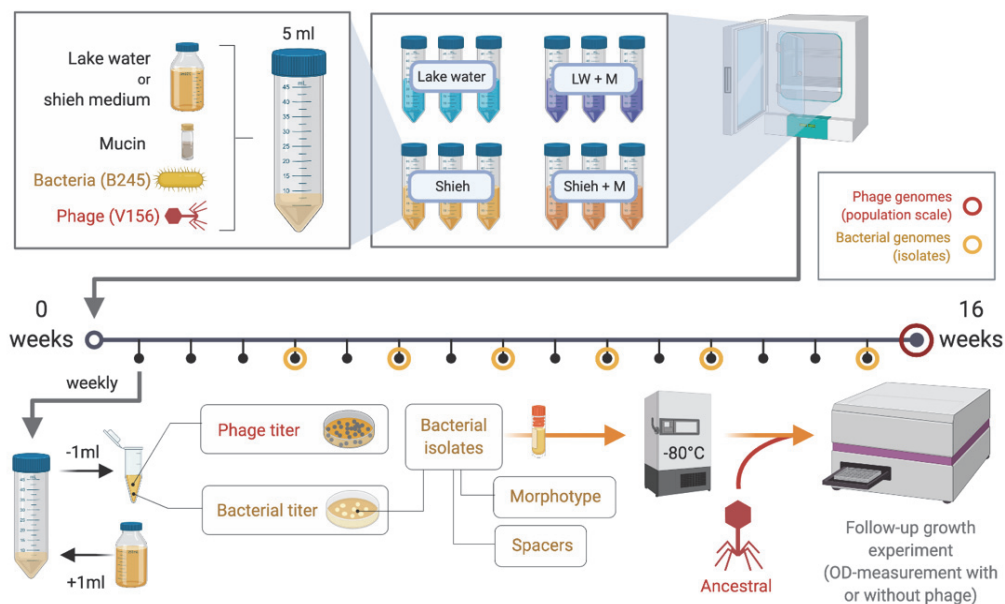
Lake water
or
shieh medium

Mucin

Bacteria (B245)

Phage (V156)

5 ml

Lake water

LW + M

Shieh

Shieh + M

Phage genomes (population scale)

Bacterial genomes (isolates)

0 weeks

16 weeks

weekly

-1ml

+1ml

Phage titer

Bacterial titer

Bacterial isolates

Morphotype

Spacers

-80°C

Ancestral

Follow-up growth experiment (OD-measurement with or without phage)